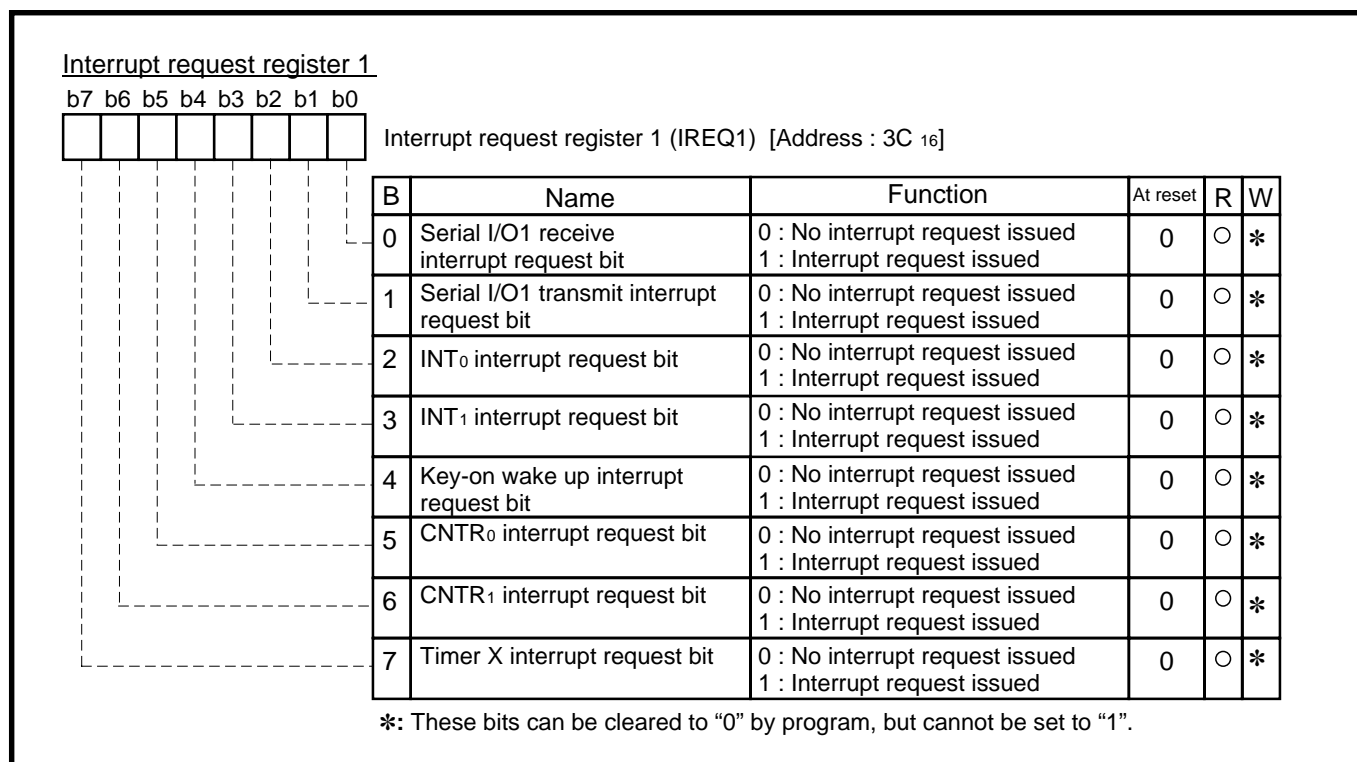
Interrupt request register 1

b7 b6 b5 b4 b3 b2 b1 b0

Interrupt request register 1 (IREQ1) [Address : 3C $_{16}$]

| B | Name | Function | At reset | R | W |
|---|---|---|---|---|---|
| 0 | Serial I/O1 receive interrupt request bit | 0 : No interrupt request issued 1 : Interrupt request issued | 0 | ○ | ✻ |
| 1 | Serial I/O1 transmit interrupt request bit | 0 : No interrupt request issued 1 : Interrupt request issued | 0 | ○ | ✻ |
| 2 | INT$_0$ interrupt request bit | 0 : No interrupt request issued 1 : Interrupt request issued | 0 | ○ | ✻ |
| 3 | INT$_1$ interrupt request bit | 0 : No interrupt request issued 1 : Interrupt request issued | 0 | ○ | ✻ |
| 4 | Key-on wake up interrupt request bit | 0 : No interrupt request issued 1 : Interrupt request issued | 0 | ○ | ✻ |
| 5 | CNTR$_0$ interrupt request bit | 0 : No interrupt request issued 1 : Interrupt request issued | 0 | ○ | ✻ |
| 6 | CNTR$_1$ interrupt request bit | 0 : No interrupt request issued 1 : Interrupt request issued | 0 | ○ | ✻ |
| 7 | Timer X interrupt request bit | 0 : No interrupt request issued 1 : Interrupt request issued | 0 | ○ | ✻ |

✻: These bits can be cleared to “0” by program, but cannot be set to “1”.